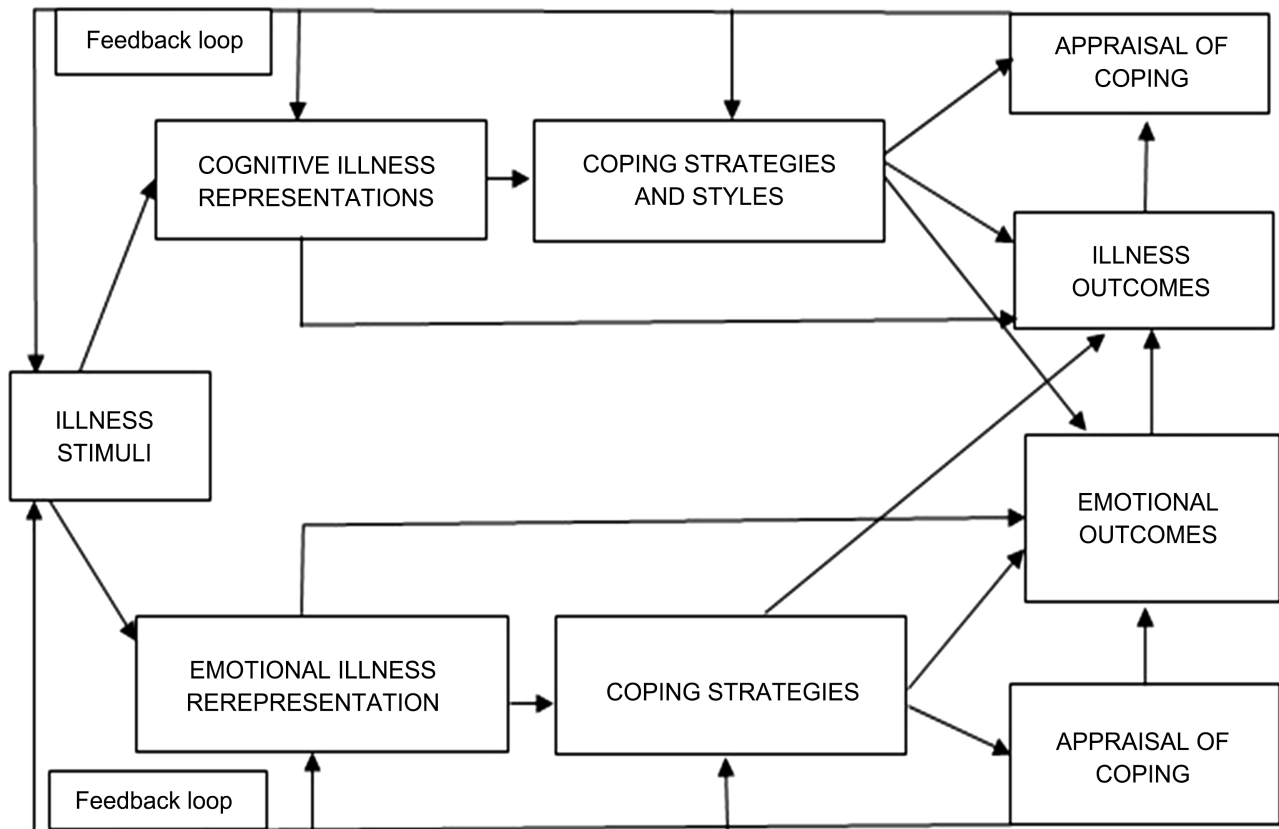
Feedback loop

COGNITIVE ILLNESS REPRESENTATIONS

COPING STRATEGIES AND STYLES

APPRAISAL OF COPING

ILLNESS OUTCOMES

ILLNESS STIMULI

EMOTIONAL OUTCOMES

EMOTIONAL ILLNESS REREPRESENTATION

COPING STRATEGIES

APPRAISAL OF COPING

Feedback loop